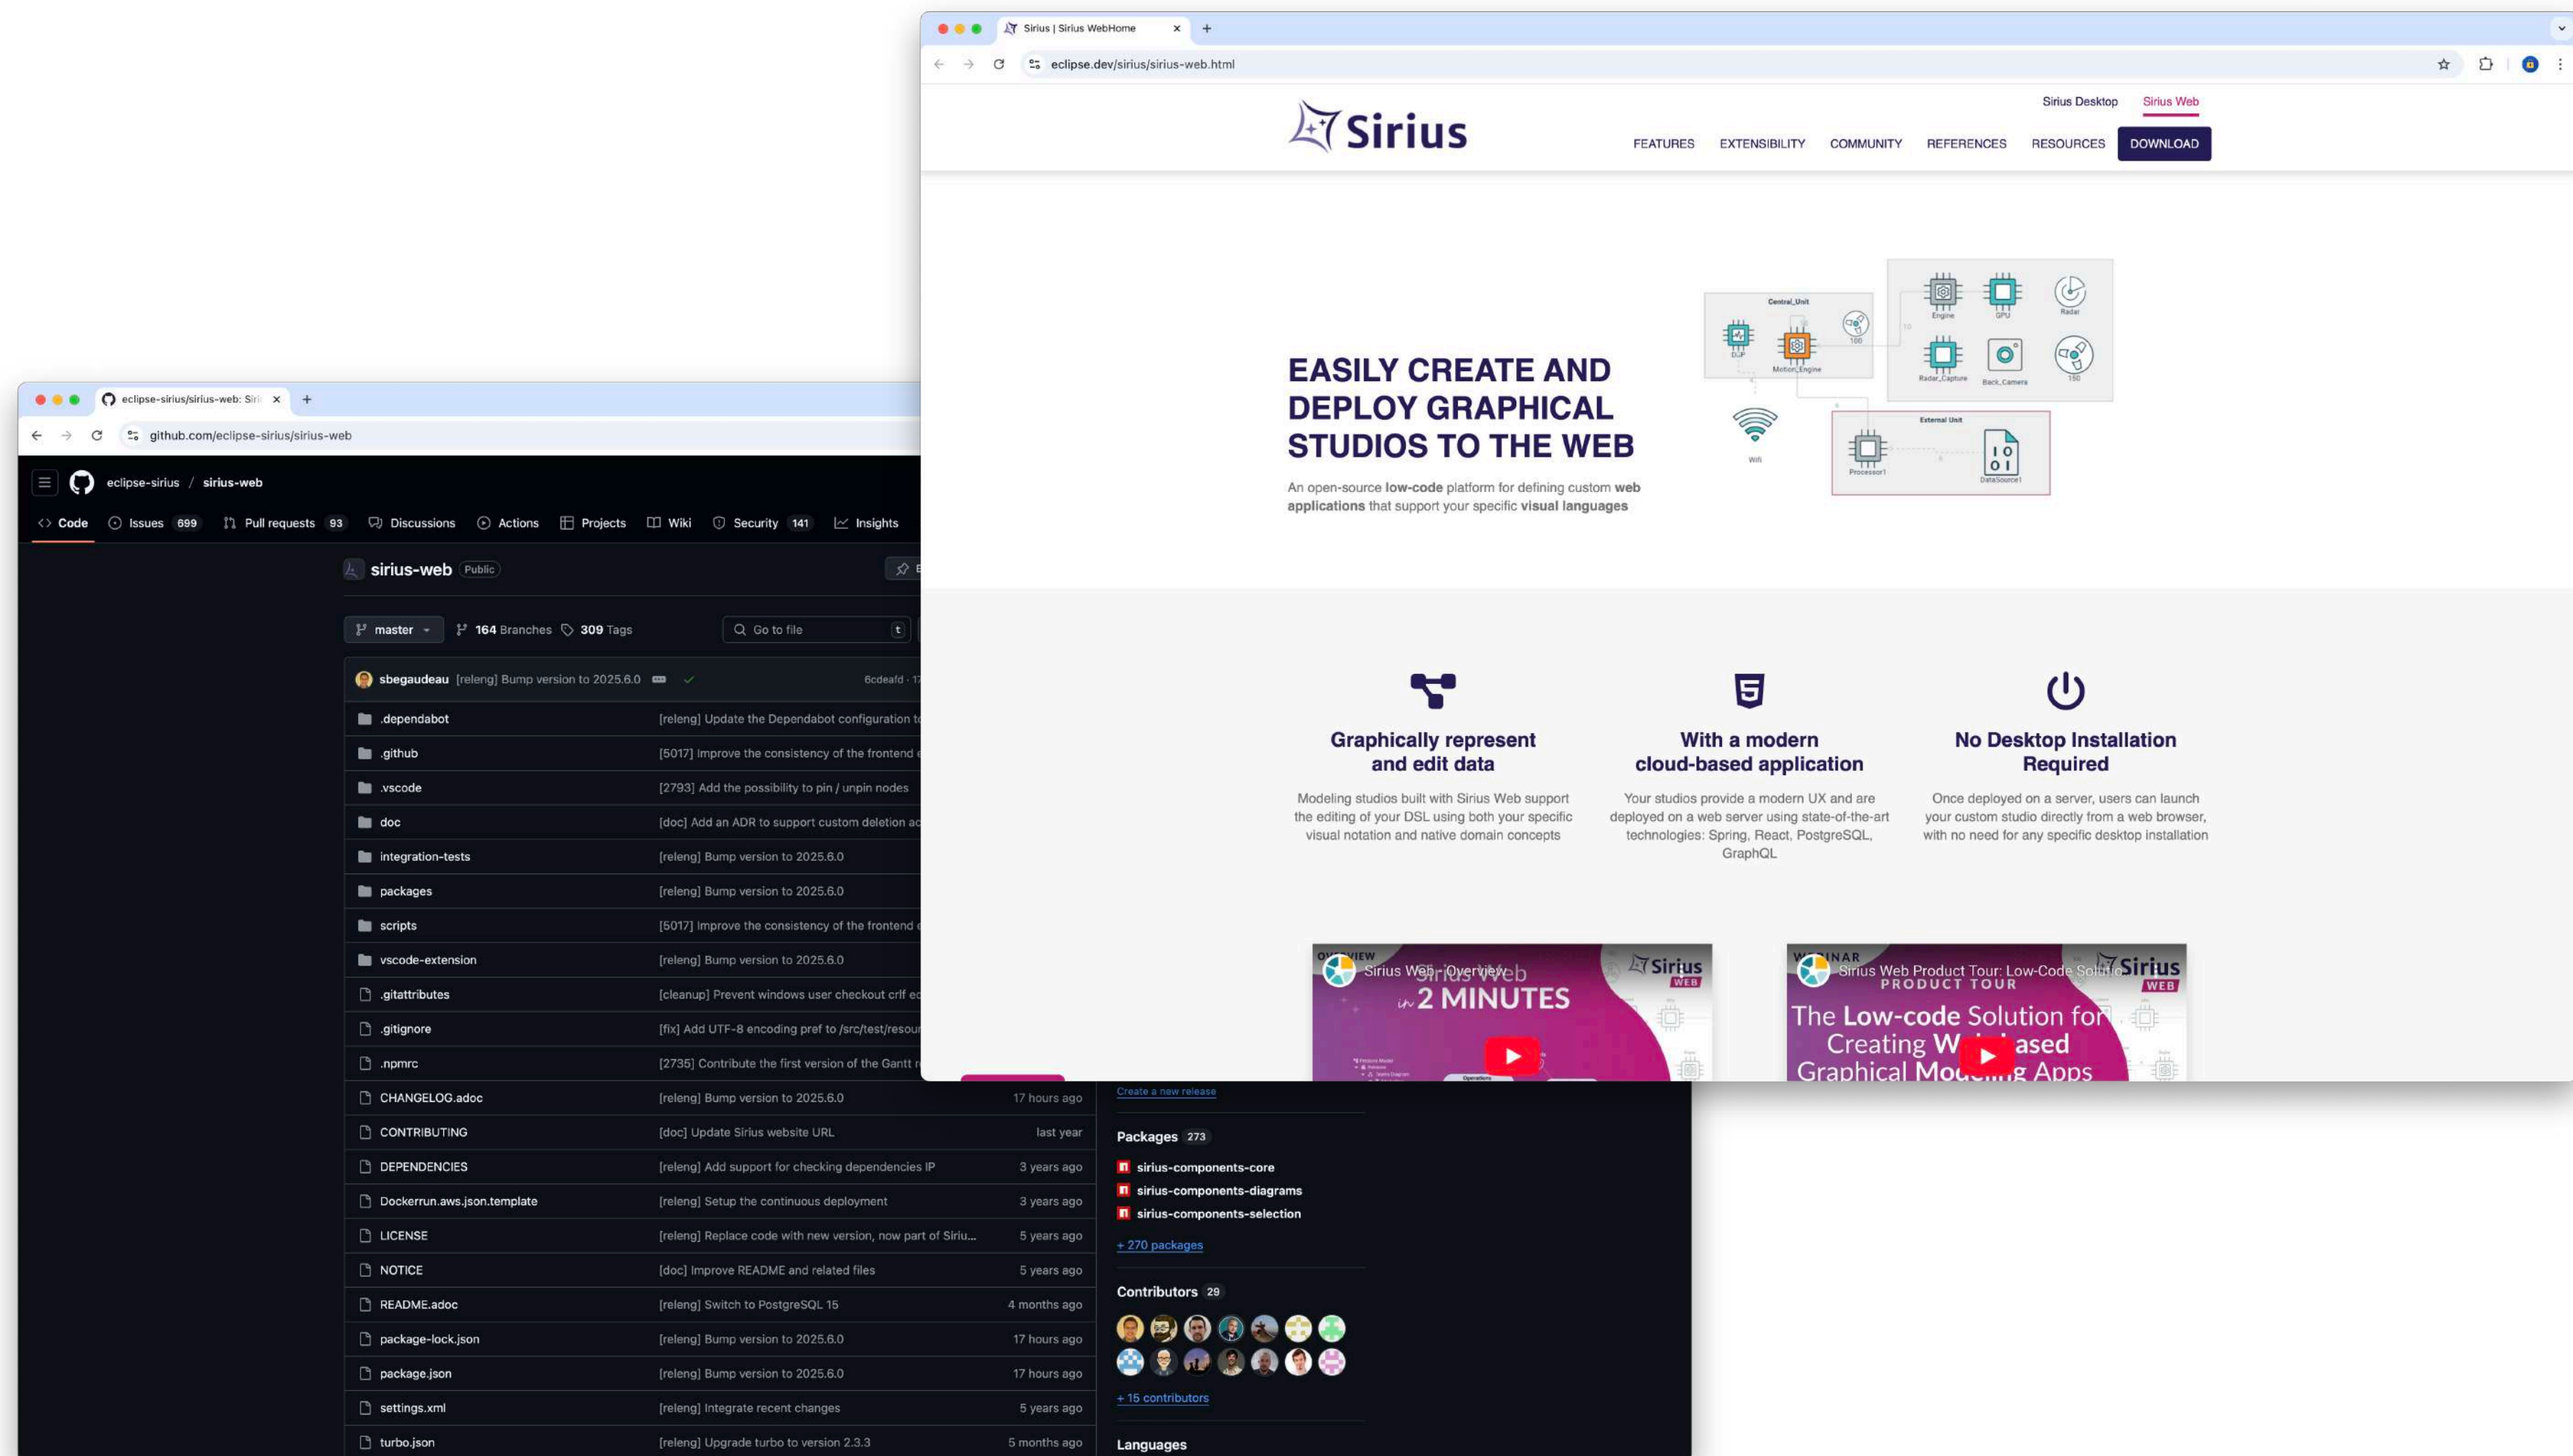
Sirius | Sirius WebHome
eclipse.dev/sirius/sirius-web.html

Sirius
Sirius Desktop Sirius Web
FEATURES EXTENSIBILITY COMMUNITY REFERENCES RESOURCES DOWNLOAD

EASILY CREATE AND DEPLOY GRAPHICAL STUDIOS TO THE WEB

An open-source low-code platform for defining custom web applications that support your specific visual languages

Central_Unit
DSP
Motion_Engine
Engine
GPU
Radar
Radar_Capture
Back_Camera
Wifi
External Unit
Processor1
DataSource1

Graphically represent and edit data
Modeling studios built with Sirius Web support the editing of your DSL using both your specific visual notation and native domain concepts

With a modern cloud-based application
Your studios provide a modern UX and are deployed on a web server using state-of-the-art technologies: Spring, React, PostgreSQL, GraphQL

No Desktop Installation Required
Once deployed on a server, users can launch your custom studio directly from a web browser, with no need for any specific desktop installation

Sirius Web - Overview
2 MINUTES
Sirius Web Product Tour: Low-Code Solutio
PRODUCT TOUR
The Low-code Solution for Creating W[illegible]ased Graphical Mo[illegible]g Apps

eclipse-sirius/sirius-web: Siri
github.com/eclipse-sirius/sirius-web
eclipse-sirius / sirius-web
Code Issues 699 Pull requests 93 Discussions Actions Projects Wiki Security 141 Insights
sirius-web Public
master 164 Branches 309 Tags Go to file t
sbegaudeau [releng] Bump version to 2025.6.0 6cdeafd · 17

| | | |
|---|---|---|
| .dependabot | [releng] Update the Dependabot configuration t | |
| .github | [5017] Improve the consistency of the frontend | |
| .vscode | [2793] Add the possibility to pin / unpin nodes | |
| doc | [doc] Add an ADR to support custom deletion ac | |
| integration-tests | [releng] Bump version to 2025.6.0 | |
| packages | [releng] Bump version to 2025.6.0 | |
| scripts | [5017] Improve the consistency of the frontend | |
| vscode-extension | [releng] Bump version to 2025.6.0 | |
| .gitattributes | [cleanup] Prevent windows user checkout crlf ec | |
| .gitignore | [fix] Add UTF-8 encoding pref to /src/test/resour | |
| .npmrc | [2735] Contribute the first version of the Gantt r | |
| CHANGELOG.adoc | [releng] Bump version to 2025.6.0 | 17 hours ago |
| CONTRIBUTING | [doc] Update Sirius website URL | last year |
| DEPENDENCIES | [releng] Add support for checking dependencies IP | 3 years ago |
| Dockerrun.aws.json.template | [releng] Setup the continuous deployment | 3 years ago |
| LICENSE | [releng] Replace code with new version, now part of Siriu... | 5 years ago |
| NOTICE | [doc] Improve README and related files | 5 years ago |
| README.adoc | [releng] Switch to PostgreSQL 15 | 4 months ago |
| package-lock.json | [releng] Bump version to 2025.6.0 | 17 hours ago |
| package.json | [releng] Bump version to 2025.6.0 | 17 hours ago |
| settings.xml | [releng] Integrate recent changes | 5 years ago |
| turbo.json | [releng] Upgrade turbo to version 2.3.3 | 5 months ago |

Create a new release
Packages 273
sirius-components-core
sirius-components-diagrams
sirius-components-selection
+ 270 packages
Contributors 29
+ 15 contributors
Languages